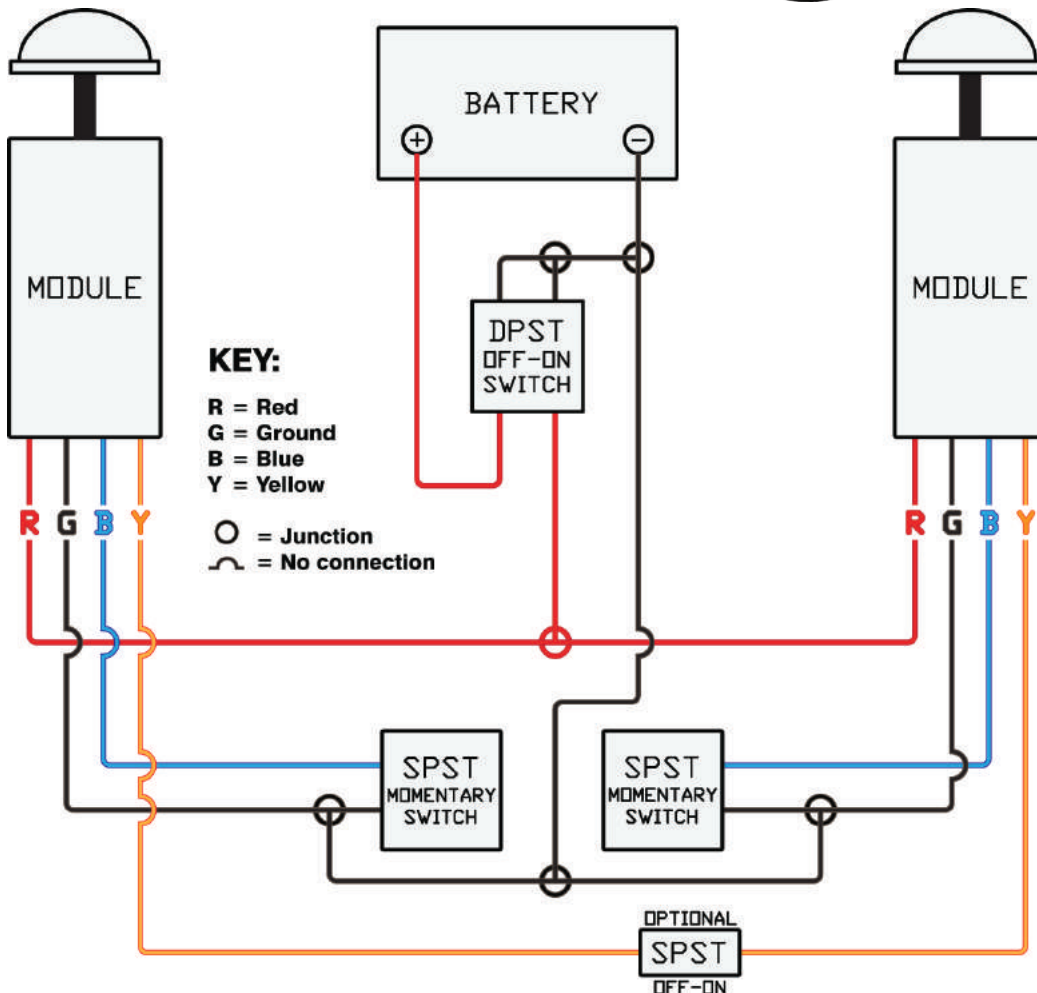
MODULE

BATTERY
+ −

MODULE

DPST OFF-ON SWITCH

KEY:
R = Red
G = Ground
B = Blue
Y = Yellow
= Junction
= No connection

R G B Y

R G B Y

SPST MOMENTARY SWITCH

SPST MOMENTARY SWITCH

OPTIONAL
SPST
OFF-ON